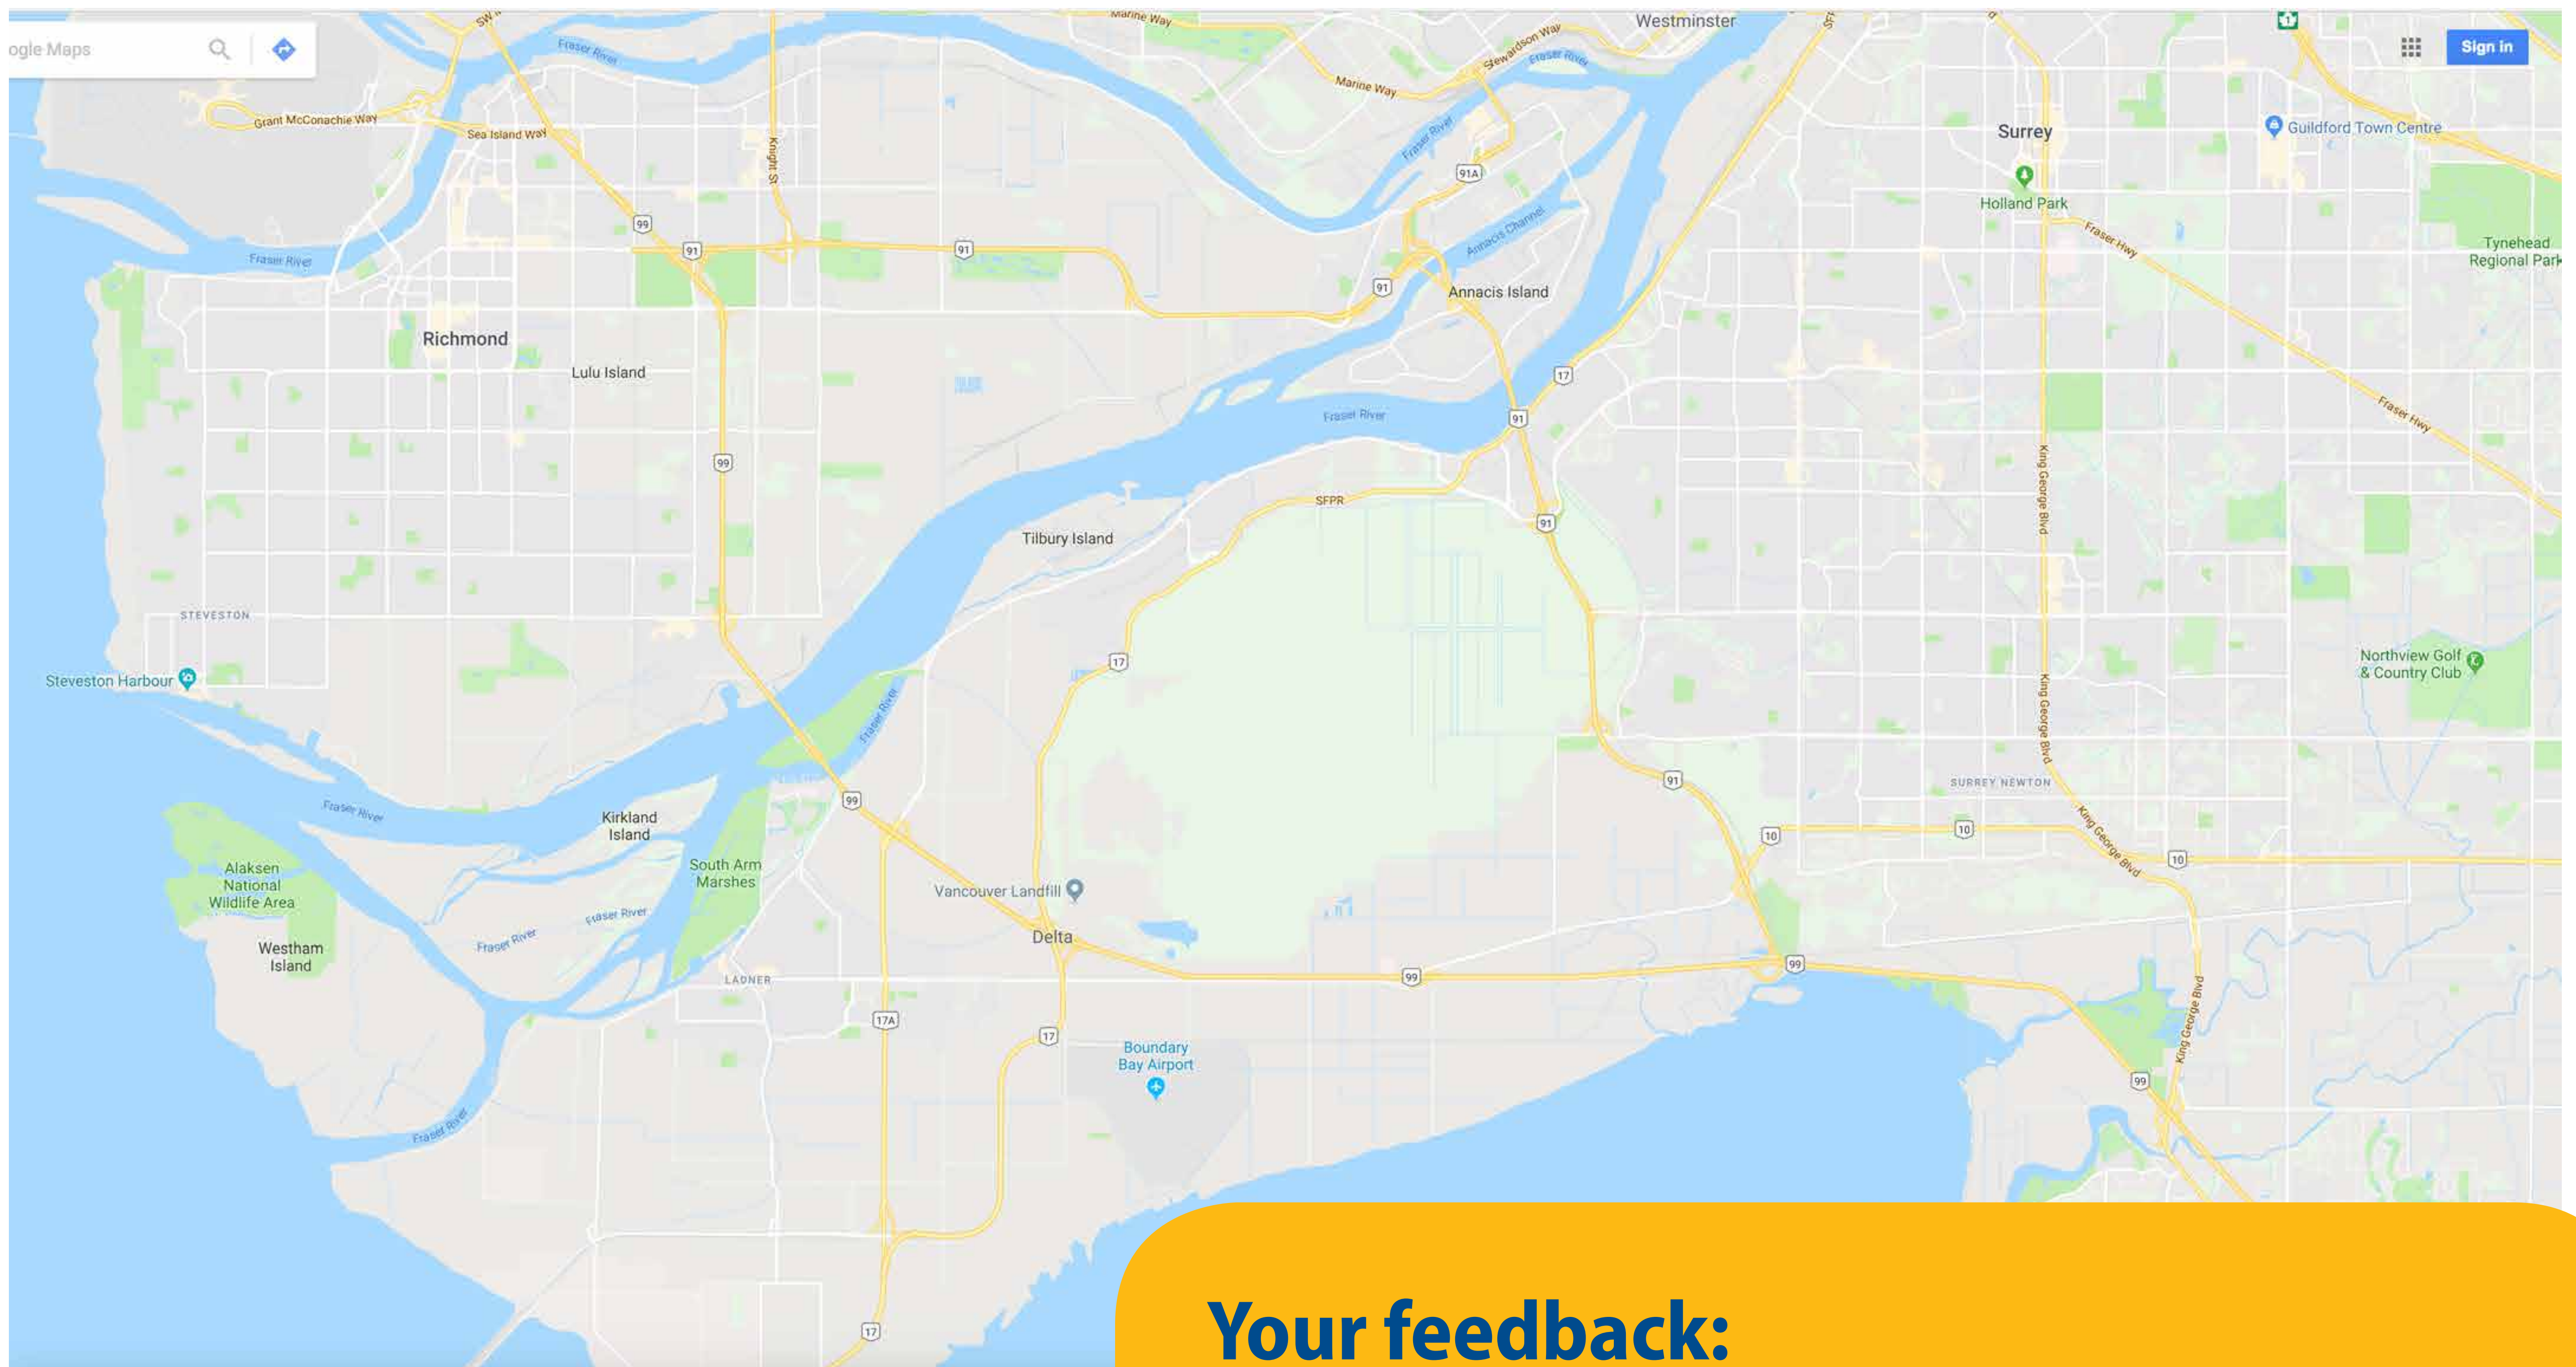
ogle Maps

Sign in

Westminster

Marine Way

Marine Way

Stewardson Way

Fraser River

Fraser River

Fraser River

Grant McConachie Way

Sea Island Way

Knight St

Surrey

Guildford Town Centre

Holland Park

Fraser Hwy

Tynehead Regional Park

91A

99

91

91

91

Annacis Channel

Annacis Island

Fraser River

Richmond

Lulu Island

17

Fraser River

91

Fraser Hwy

99

King George Blvd

SFPR

91

Tilbury Island

STEVESTON

17

Northview Golf & Country Club

Steveston Harbour

Fraser River

King George Blvd

SURREY NEWTON

91

Fraser River

99

Kirkland Island

10

10

King George Blvd

10

South Arm Marshes

Alaksen National Wildlife Area

Vancouver Landfill

Fraser River

Fraser River

Westham Island

Delta

LADNER

99

99

17A

17

Boundary Bay Airport

King George Blvd

99

Fraser River

17

Your feedback: